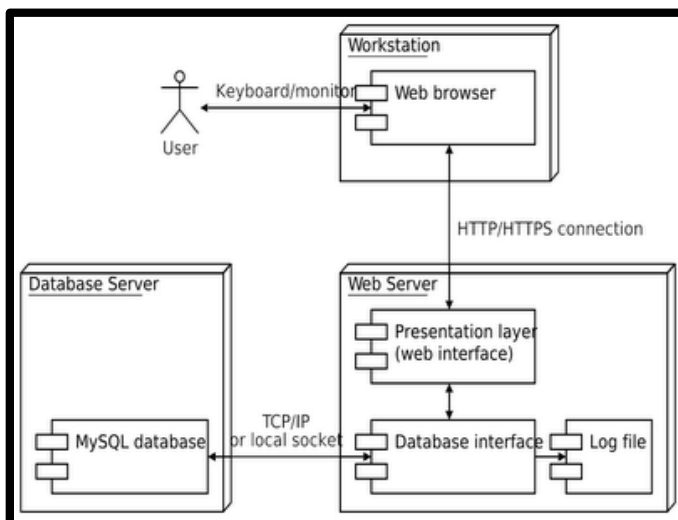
Workstation

User

Keyboard/monitor

Web browser

HTTP/HTTPS connection

Database Server

Web Server

Presentation layer (web interface)

TCP/IP or local socket

MySQL database

Database interface

Log file